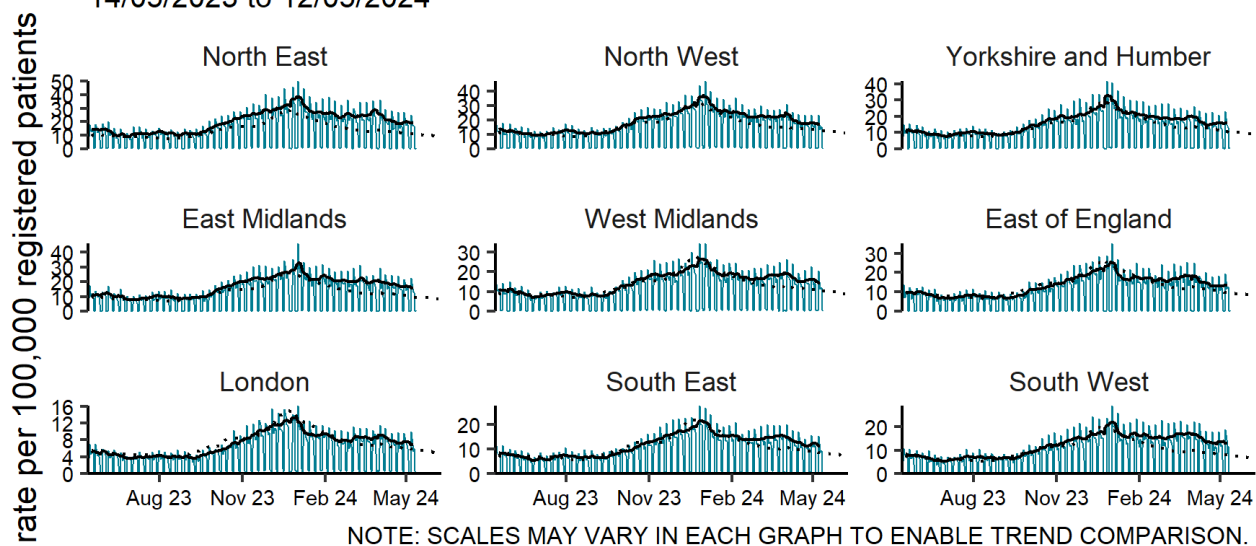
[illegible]

rate per 100,000 registered patients

North East
50
40
30
20
10
0

North West
40
30
20
10
0

Yorkshire and Humber
40
30
20
10
0

East Midlands
40
30
20
10
0

West Midlands
30
20
10
0

East of England
30
20
10
0

London
16
12
8
4
0
Aug 23
Nov 23
Feb 24
May 24

South East
20
10
0
Aug 23
Nov 23
Feb 24
May 24

South West
20
10
0
Aug 23
Nov 23
Feb 24
May 24

NOTE: SCALES MAY VARY IN EACH GRAPH TO ENABLE TREND COMPARISON.